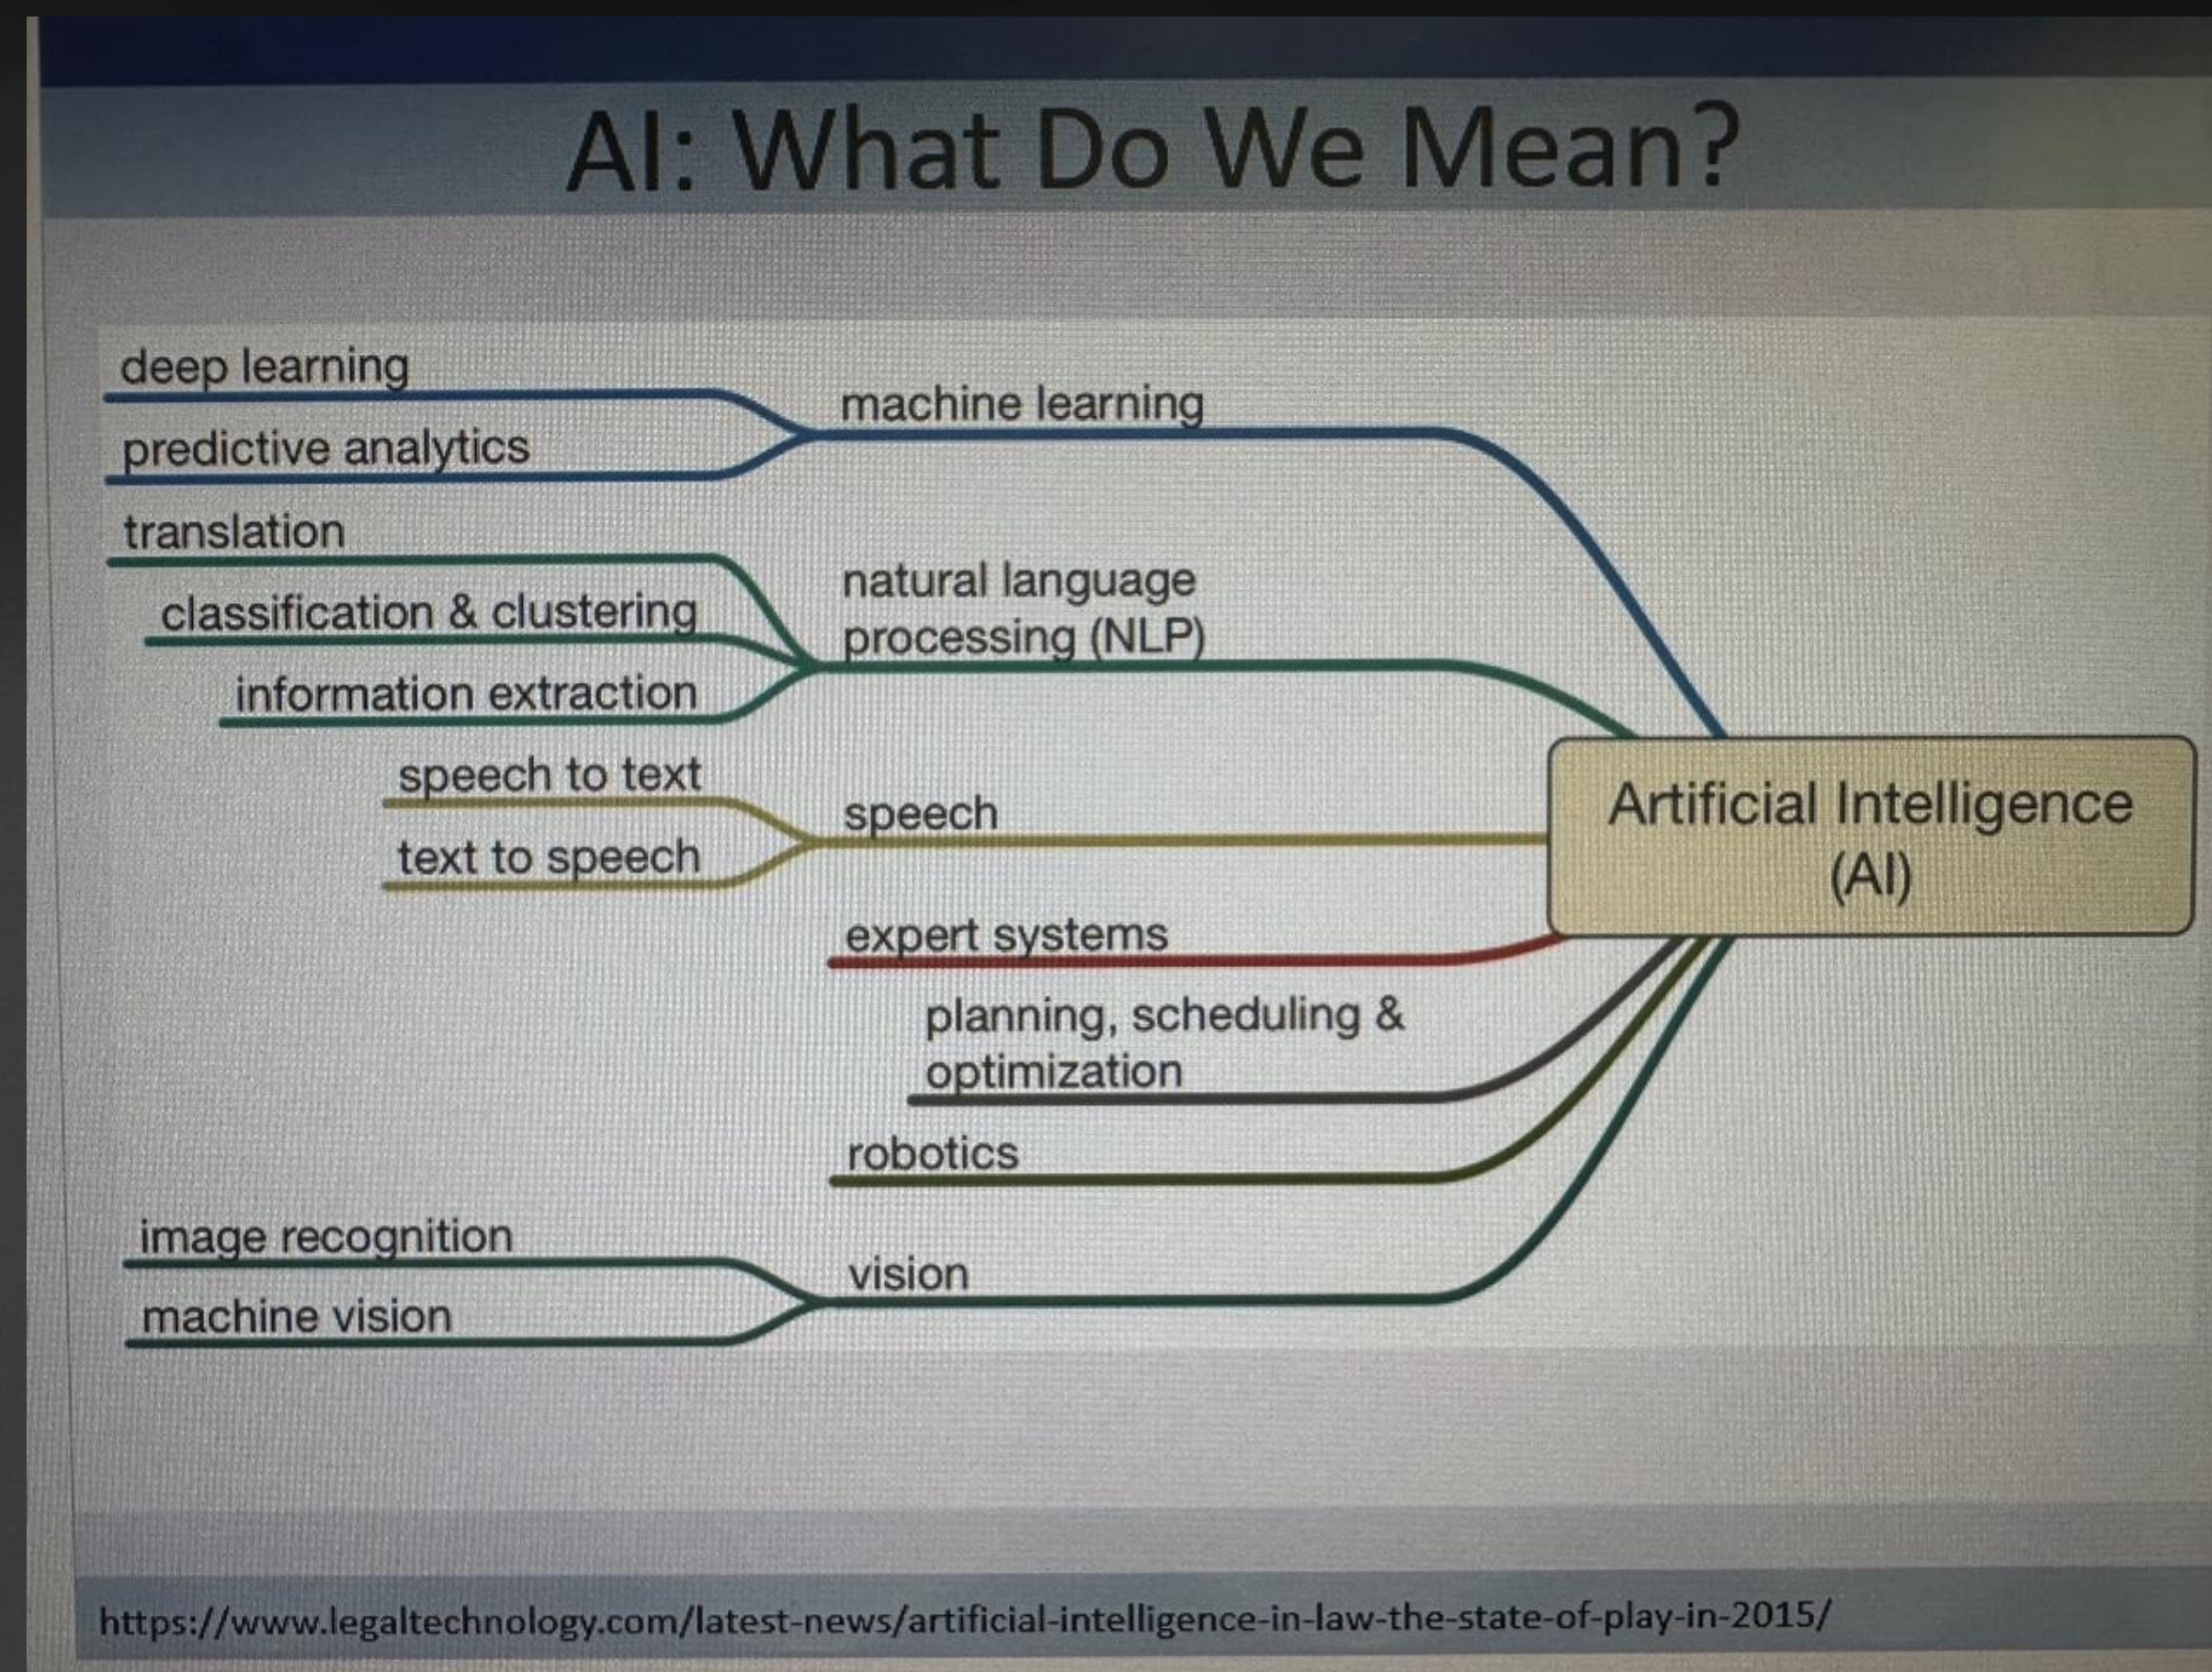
AI: What Do We Mean?

deep learning

predictive analytics

machine learning

translation

classification & clustering

information extraction

natural language processing (NLP)

speech to text

text to speech

speech

Artificial Intelligence (AI)

expert systems

planning, scheduling & optimization

robotics

image recognition

machine vision

vision

https://www.legaltechnology.com/latest-news/artificial-intelligence-in-law-the-state-of-play-in-2015/